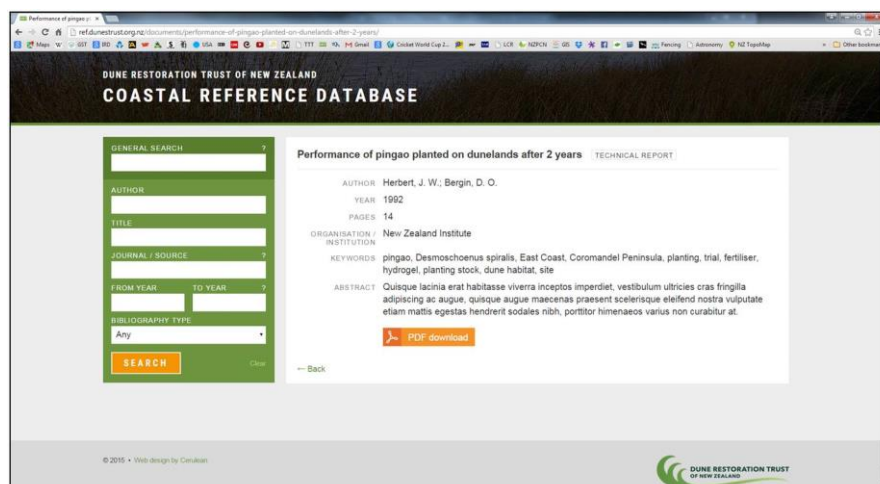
Performance of pingao pl ×

ref.dunestrust.org.nz/documents/performance-of-pingao-planted-on-dunelands-after-2-years/

Maps GST IRD USA Cricket World Cup 2... LCR NZPCN GS Fencing Astronomy NZ TopoMap Other bookmarks

DUNE RESTORATION TRUST OF NEW ZEALAND
COASTAL REFERENCE DATABASE

GENERAL SEARCH ?

AUTHOR

TITLE

JOURNAL / SOURCE ?

FROM YEAR TO YEAR ?

BIBLIOGRAPHY TYPE

Any

SEARCH Clear

Performance of pingao planted on dunelands after 2 years TECHNICAL REPORT

AUTHOR Herbert, J. W.; Bergin, D. O.

YEAR 1992

PAGES 14

ORGANISATION / INSTITUTION New Zealand Institute

KEYWORDS pingao, Desmoschoenus spiralis, East Coast, Coromandel Peninsula, planting, trial, fertiliser, hydrogel, planting stock, dune habitat, site

ABSTRACT Quisque lacinia erat habitasse viverra inceptos imperdiet, vestibulum ultricies cras fringilla adipiscing ac augue, quisque augue maecenas praesent scelerisque eleifend nostra vulputate etiam mattis egestas hendrerit sodales nibh, porttitor himenaeos varius non curabitur at.

PDF download

← Back

© 2015 • Web design by Cerulean

DUNE RESTORATION TRUST OF NEW ZEALAND